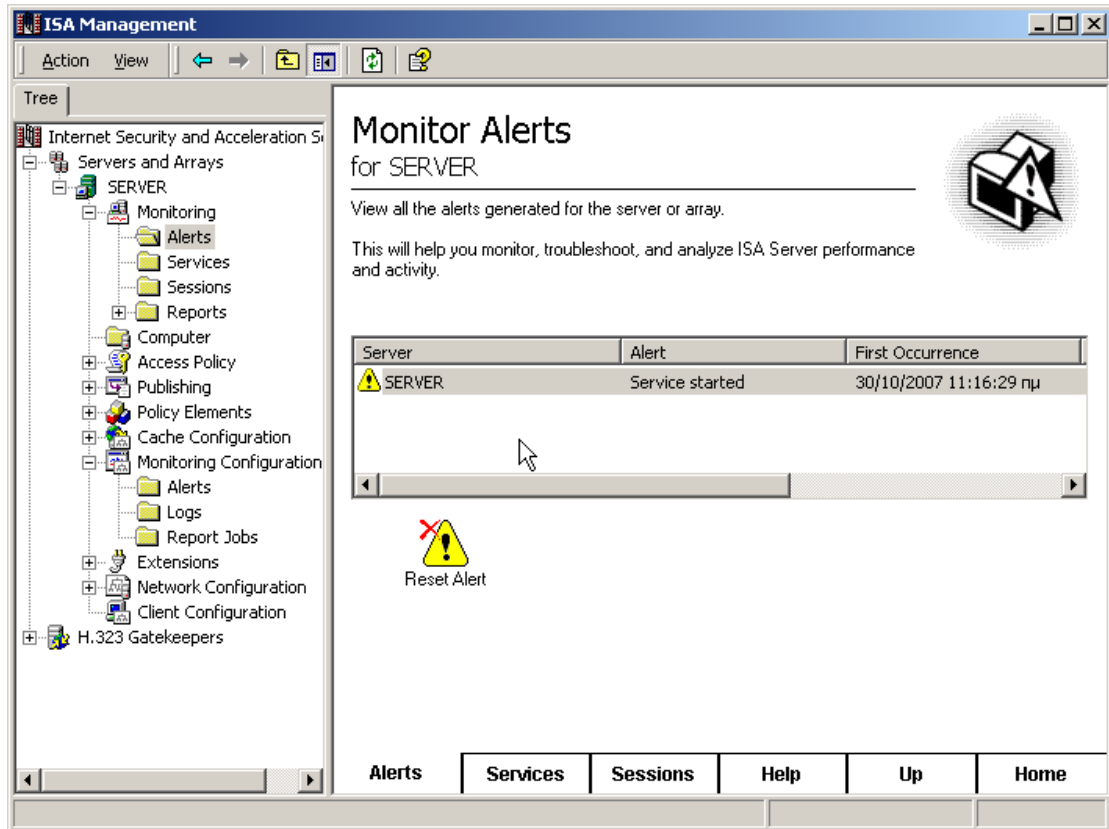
ISA Management

Action View

Tree

Internet Security and Acceleration Se
Servers and Arrays
SERVER
Monitoring
Alerts
Services
Sessions
Reports
Computer
Access Policy
Publishing
Policy Elements
Cache Configuration
Monitoring Configuration
Alerts
Logs
Report Jobs
Extensions
Network Configuration
Client Configuration
H.323 Gatekeepers

Monitor Alerts
for SERVER

View all the alerts generated for the server or array.

This will help you monitor, troubleshoot, and analyze ISA Server performance and activity.

| Server | Alert | First Occurrence |
|---|---|---|
| SERVER | Service started | 30/10/2007 11:16:29 πμ |

Reset Alert

Alerts | Services | Sessions | Help | Up | Home